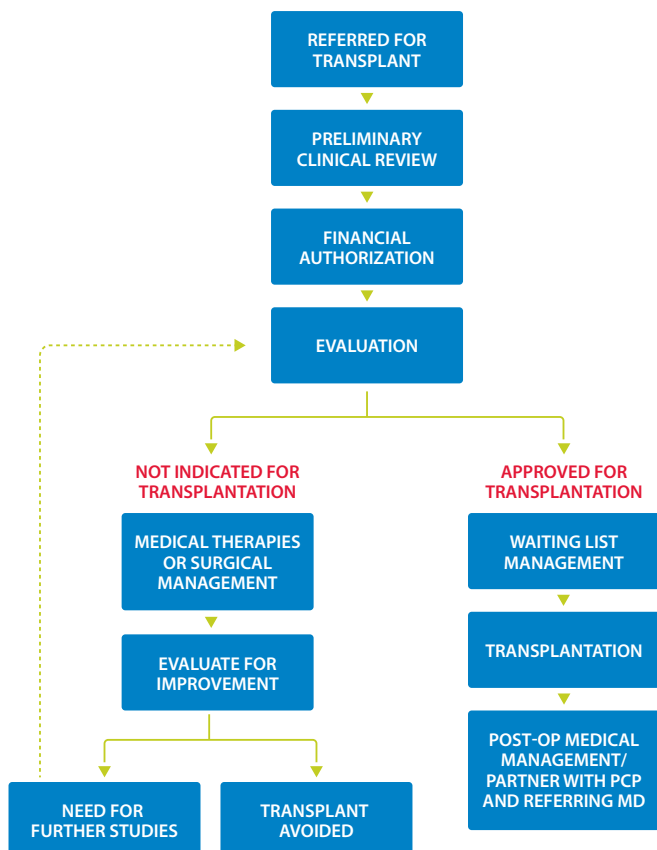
REFERRED FOR TRANSPLANT

PRELIMINARY CLINICAL REVIEW

FINANCIAL AUTHORIZATION

EVALUATION

NOT INDICATED FOR TRANSPLANTATION

MEDICAL THERAPIES OR SURGICAL MANAGEMENT

EVALUATE FOR IMPROVEMENT

NEED FOR FURTHER STUDIES

TRANSPLANT AVOIDED

APPROVED FOR TRANSPLANTATION

WAITING LIST MANAGEMENT

TRANSPLANTATION

POST-OP MEDICAL MANAGEMENT/ PARTNER WITH PCP AND REFERRING MD